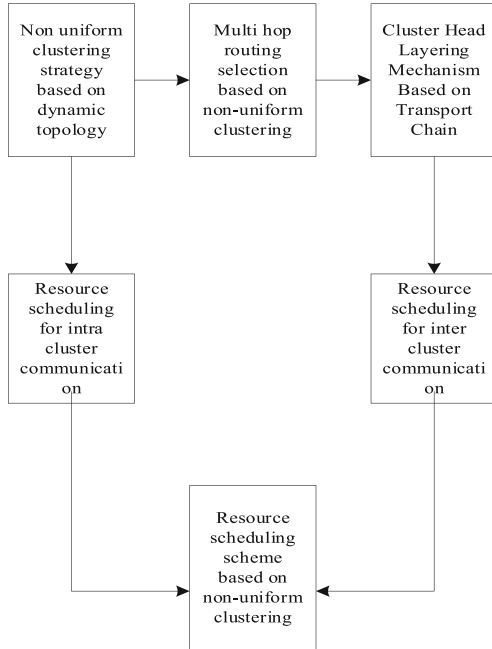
Non uniform clustering strategy based on dynamic topology

Multi hop routing selection based on non-uniform clustering

Cluster Head Layering Mechanism Based on Transport Chain

Resource scheduling for intra cluster communicati on

Resource scheduling for inter cluster communicati on

Resource scheduling scheme based on non-uniform clustering